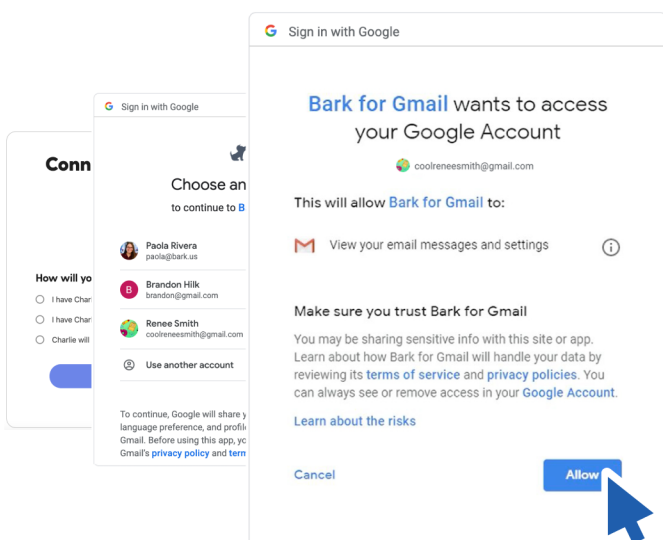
Conn

How will yo

I have Char

I have Char

Charlie will

Sign in with Google

Choose an

to continue to B

Paola Rivera
paola@bark.us

B Brandon Hilk
brandon@gmail.com

Renee Smith
coolreneesmith@gmail.com

Use another account

To continue, Google will share y language preference, and profil Gmail. Before using this app, yo Gmail's privacy policy and term

Sign in with Google

Bark for Gmail wants to access your Google Account

coolreneesmith@gmail.com

This will allow Bark for Gmail to:

View your email messages and settings

Make sure you trust Bark for Gmail

You may be sharing sensitive info with this site or app. Learn about how Bark for Gmail will handle your data by reviewing its terms of service and privacy policies. You can always see or remove access in your Google Account.

Learn about the risks

Cancel

Allow